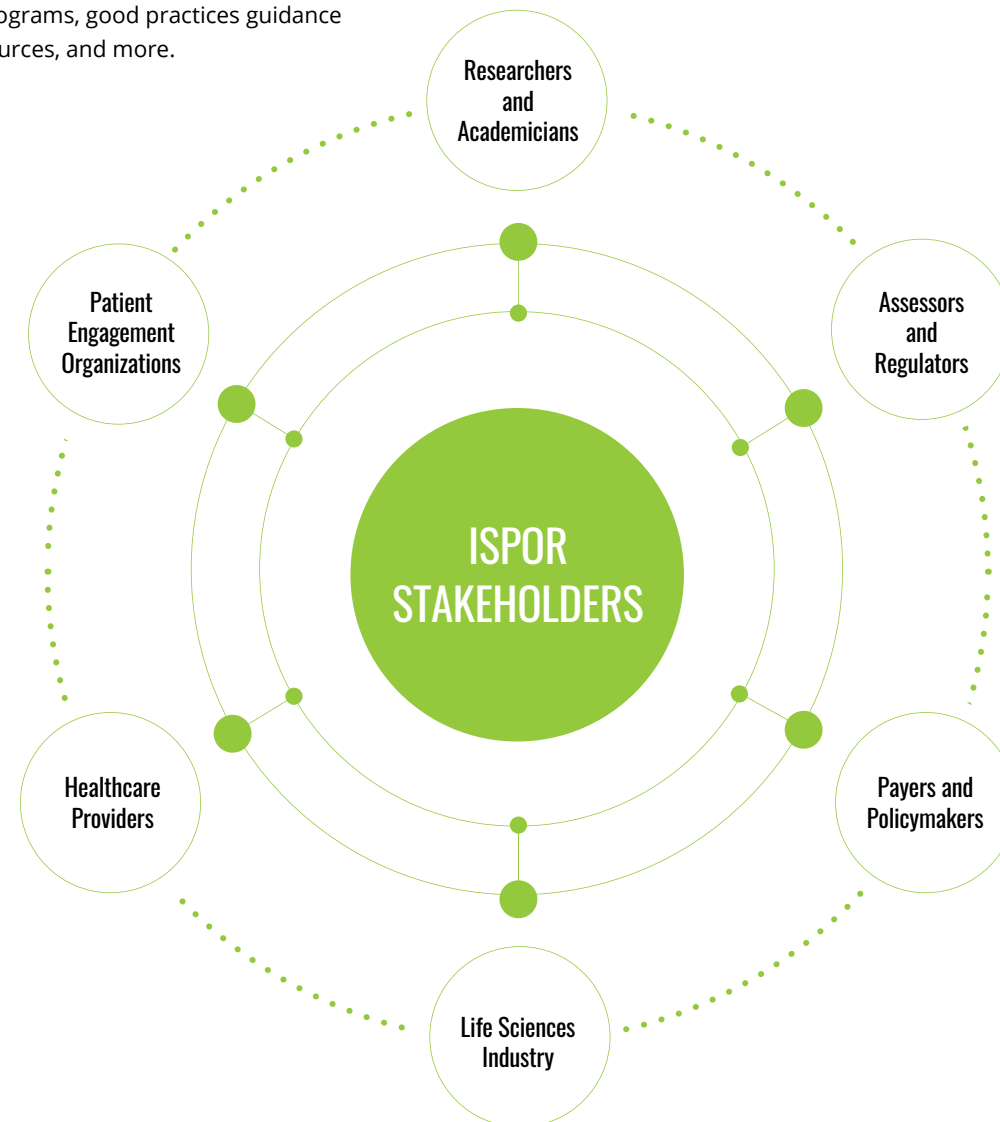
ograms, good practices guidance
urces, and more.

Researchers and Academicians

Patient Engagement Organizations

Assessors and Regulators

ISPOR STAKEHOLDERS

Healthcare Providers

Payers and Policymakers

Life Sciences Industry